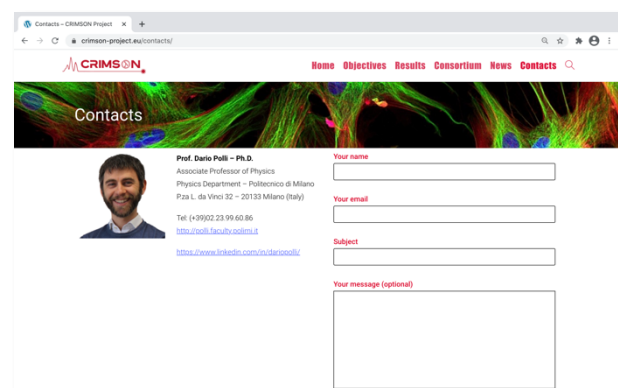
Contacts – CRIMSON Project ×
crimson-project.eu/contacts/

CRIMSON

Home Objectives Results Consortium News Contacts

Contacts

Prof. Dario Polli – Ph.D.
Associate Professor of Physics
Physics Department – Politecnico di Milano
P.za L. da Vinci 32 – 20133 Milano (Italy)

Tel: (+39)02.23.99.60.86
http://polli.faculty.polimi.it

https://www.linkedin.com/in/dariopolli/

Your name

Your email

Subject

Your message (optional)